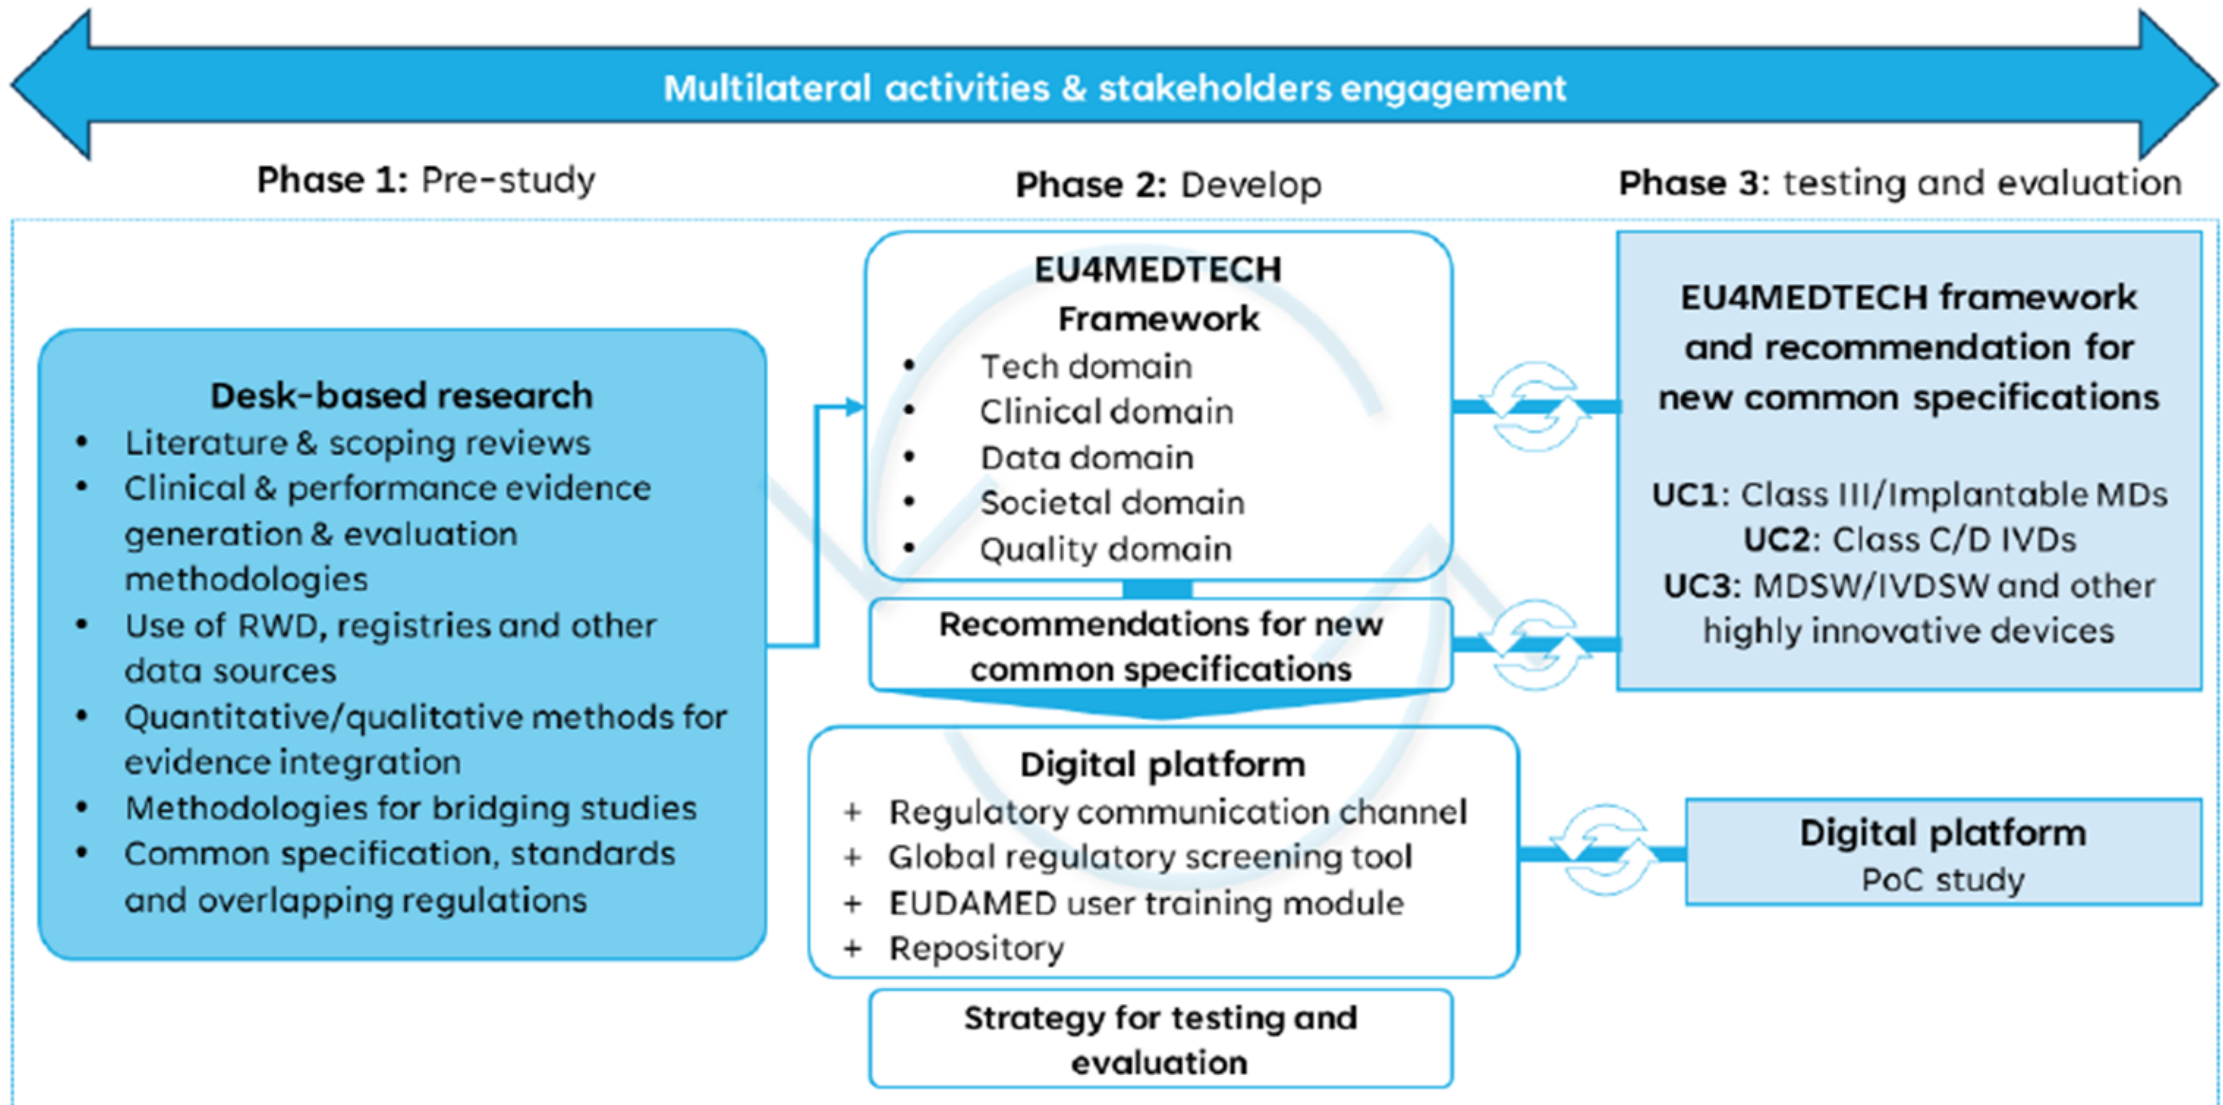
Multilateral activities & stakeholders engagement

Phase 1: Pre-study

Phase 2: Develop

Phase 3: testing and evaluation

Desk-based research
- Literature & scoping reviews
- Clinical & performance evidence generation & evaluation methodologies
- Use of RWD, registries and other data sources
- Quantitative/qualitative methods for evidence integration
- Methodologies for bridging studies
- Common specification, standards and overlapping regulations

EU4MEDTECH Framework
- Tech domain
- Clinical domain
- Data domain
- Societal domain
- Quality domain

Recommendations for new common specifications

Digital platform
+ Regulatory communication channel
+ Global regulatory screening tool
+ EUDAMED user training module
+ Repository

Strategy for testing and evaluation

EU4MEDTECH framework and recommendation for new common specifications

UC1: Class III/Implantable MDs
UC2: Class C/D IVDs
UC3: MDSW/IVDSW and other highly innovative devices

Digital platform
PoC study